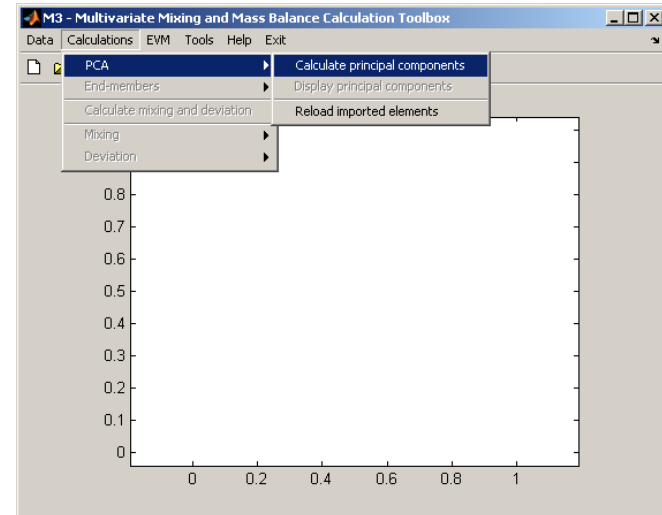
M3 - Multivariate Mixing and Mass Balance Calculation Toolbox

Data Calculations EVM Tools Help Exit

PCA
End-members
Calculate mixing and deviation
Mixing
Deviation

Calculate principal components
Display principal components
Reload imported elements

0.8
0.7
0.6
0.5
0.4
0.3
0.2
0.1
0

0 0.2 0.4 0.6 0.8 1